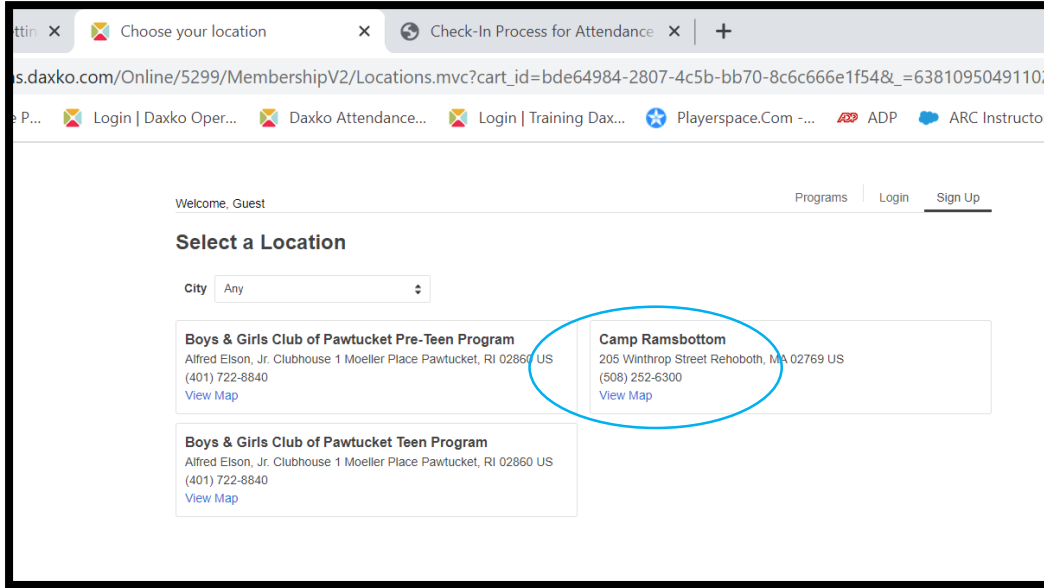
ttin ✕ Choose your location ✕ Check-In Process for Attendance ✕ +

s.daxko.com/Online/5299/MembershipV2/Locations.mvc?cart_id=bde64984-2807-4c5b-bb70-8c6c666e1f54&_=63810950491102

e P... Login | Daxko Oper... Daxko Attendance... Login | Training Dax... Playerspace.Com -... ADP ARC Instructo

Welcome, Guest

Programs Login Sign Up

Select a Location

City Any

Boys & Girls Club of Pawtucket Pre-Teen Program
Alfred Elson, Jr. Clubhouse 1 Moeller Place Pawtucket, RI 02860 US
(401) 722-8840
View Map

Camp Ramsbottom
205 Winthrop Street Rehoboth, MA 02769 US
(508) 252-6300
View Map

Boys & Girls Club of Pawtucket Teen Program
Alfred Elson, Jr. Clubhouse 1 Moeller Place Pawtucket, RI 02860 US
(401) 722-8840
View Map